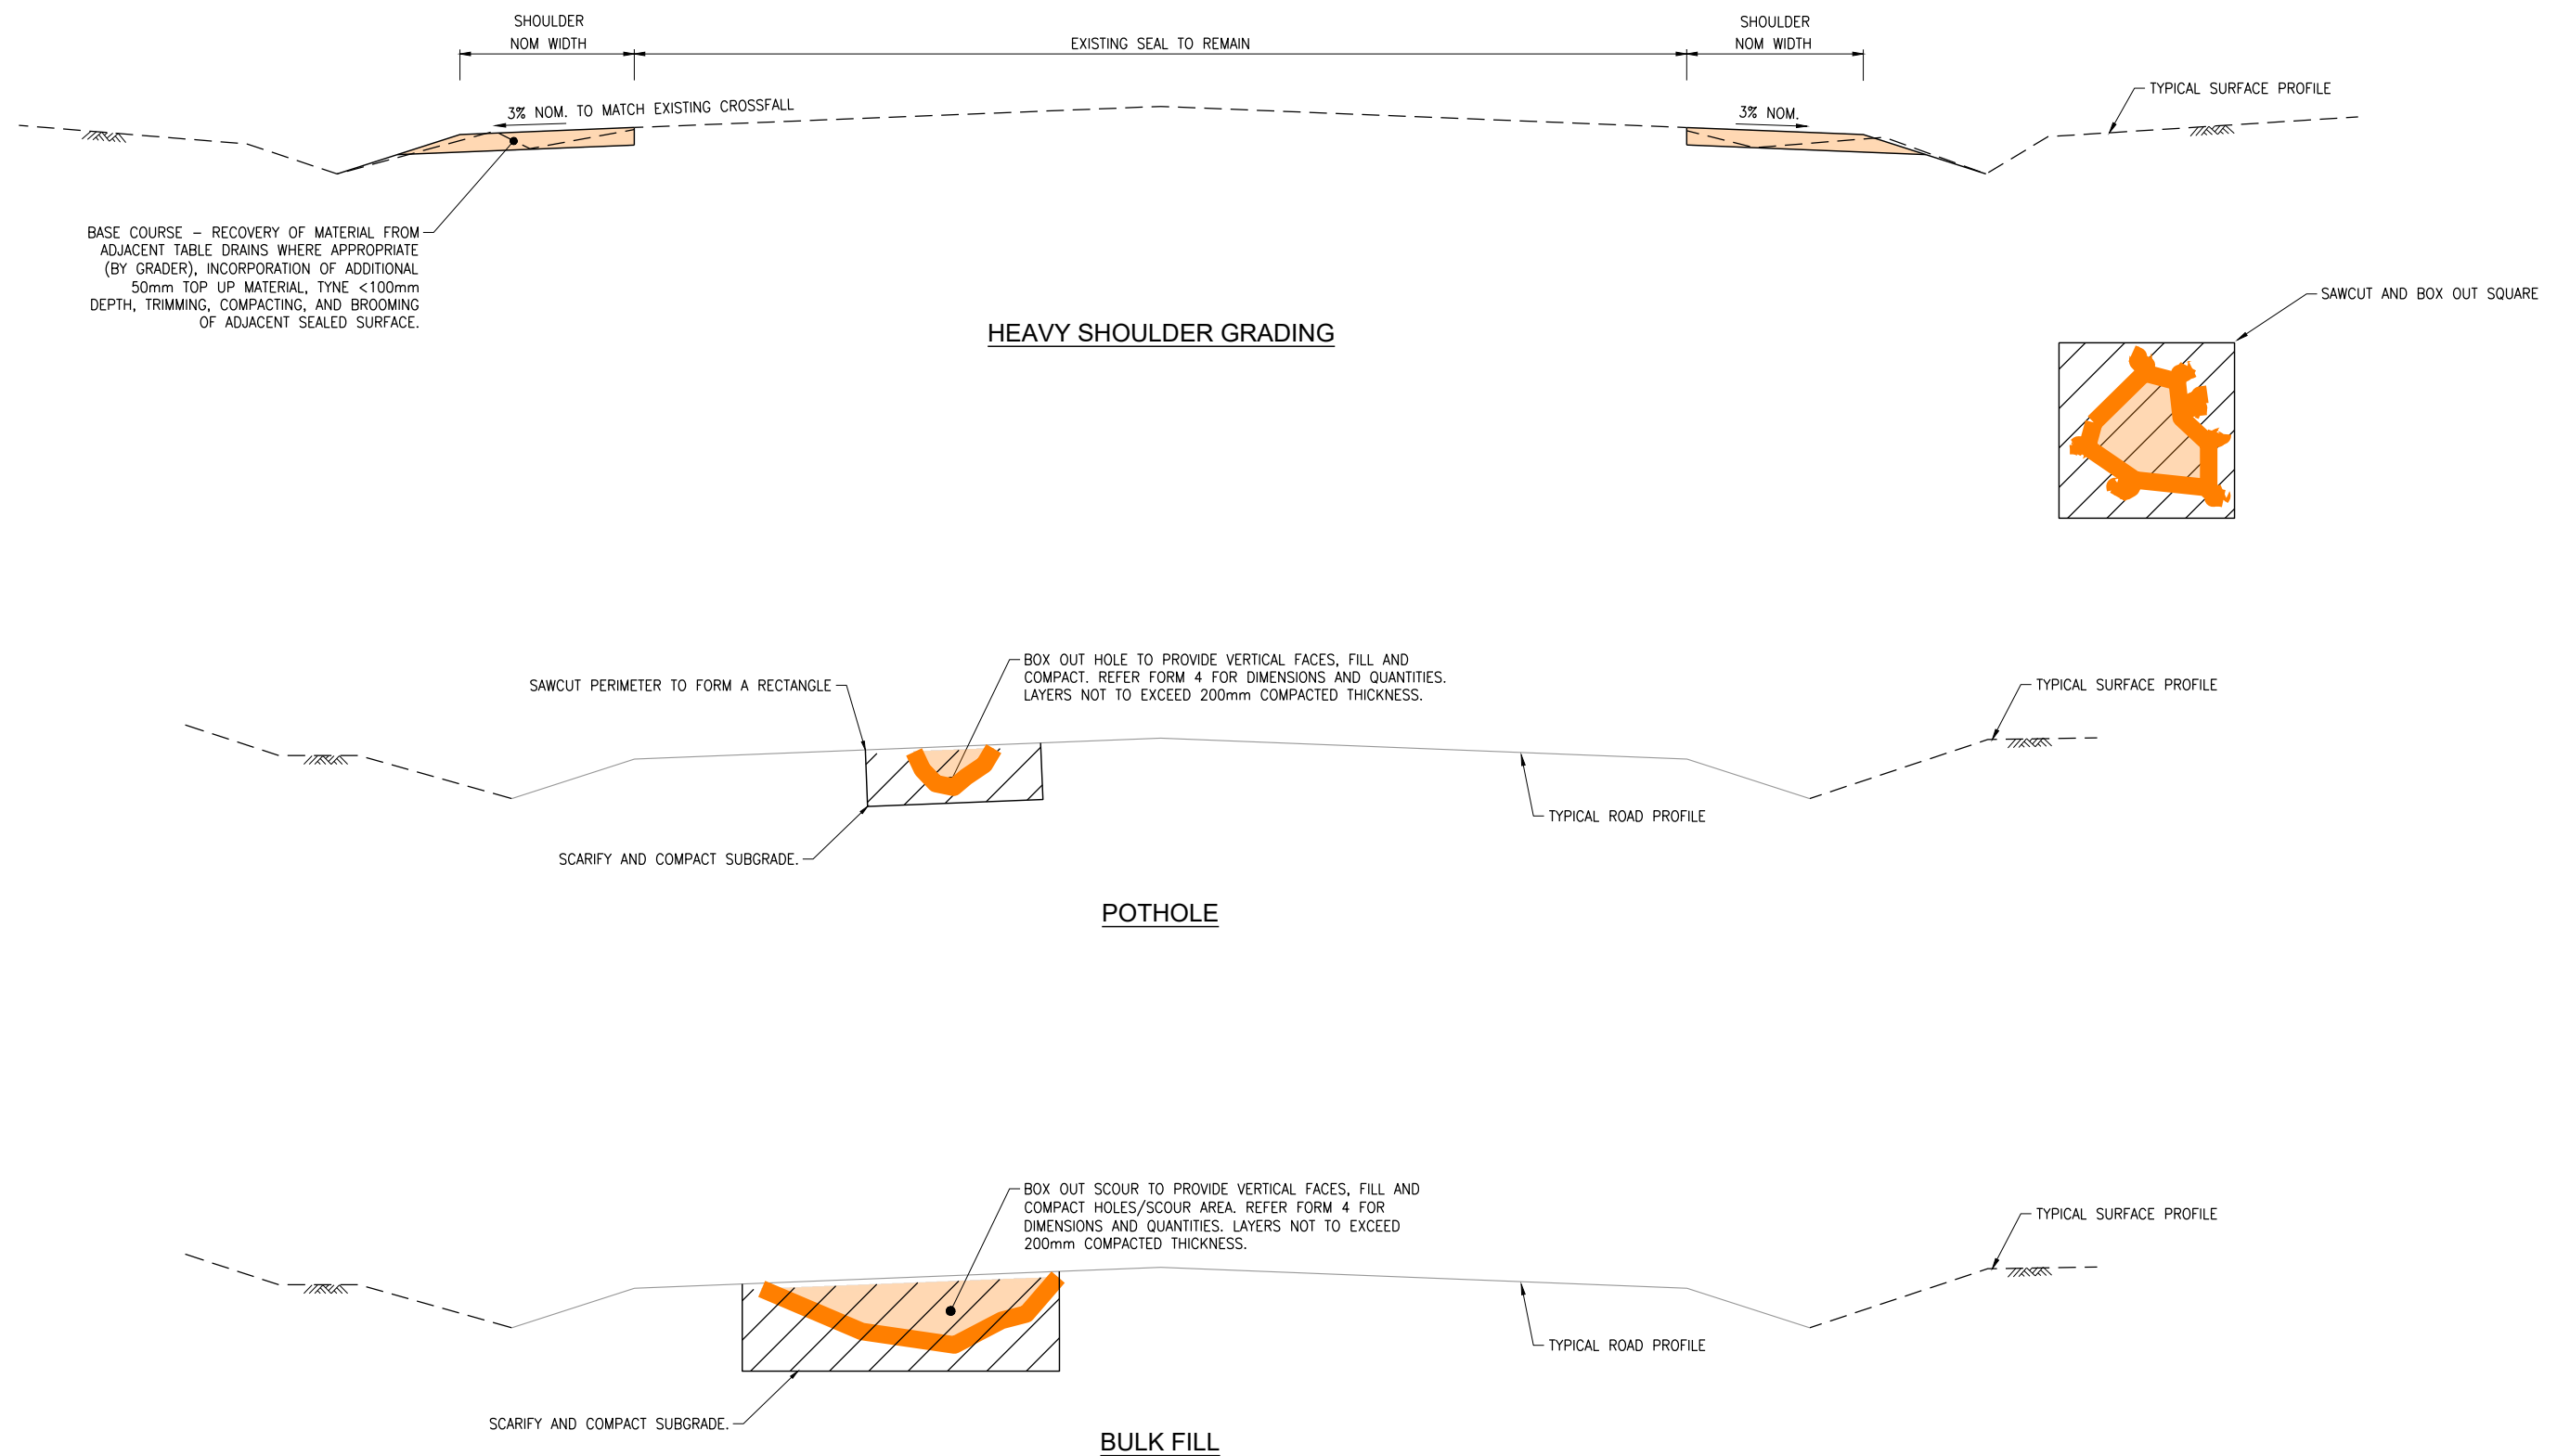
SHOULDER NOM WIDTH

EXISTING SEAL TO REMAIN

SHOULDER NOM WIDTH

TYPICAL SURFACE PROFILE

3% NOM. TO MATCH EXISTING CROSSFALL

3% NOM.

BASE COURSE – RECOVERY OF MATERIAL FROM ADJACENT TABLE DRAINS WHERE APPROPRIATE (BY GRADER), INCORPORATION OF ADDITIONAL 50mm TOP UP MATERIAL, TYNE <100mm DEPTH, TRIMMING, COMPACTING, AND BROOMING OF ADJACENT SEALED SURFACE.

HEAVY SHOULDER GRADING

SAWCUT AND BOX OUT SQUARE

SAWCUT PERIMETER TO FORM A RECTANGLE

BOX OUT HOLE TO PROVIDE VERTICAL FACES, FILL AND COMPACT. REFER FORM 4 FOR DIMENSIONS AND QUANTITIES. LAYERS NOT TO EXCEED 200mm COMPACTED THICKNESS.

TYPICAL SURFACE PROFILE

TYPICAL ROAD PROFILE

SCARIFY AND COMPACT SUBGRADE.

POTHOLE

BOX OUT SCOUR TO PROVIDE VERTICAL FACES, FILL AND COMPACT HOLES/SCOUR AREA. REFER FORM 4 FOR DIMENSIONS AND QUANTITIES. LAYERS NOT TO EXCEED 200mm COMPACTED THICKNESS.

TYPICAL SURFACE PROFILE

TYPICAL ROAD PROFILE

SCARIFY AND COMPACT SUBGRADE.

BULK FILL